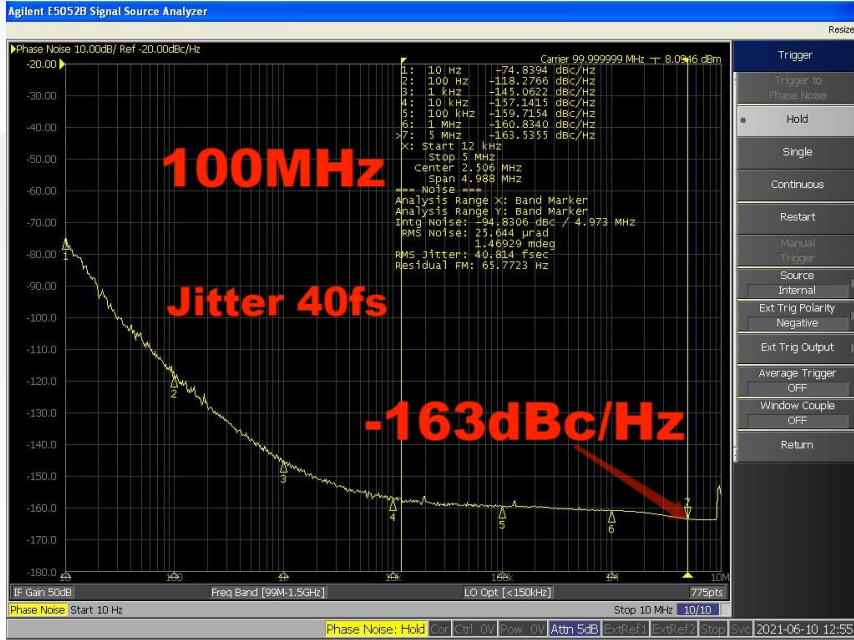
Agilent E5052B Signal Source Analyzer

Resize

Phase Noise 10.00dB/ Ref -20.00dBc/Hz

Carrier 99.99999 MHz — 8.0946 dBm

| | | |
|---|---|---|
| 1: | 10 Hz | -74.8394 dBc/Hz |
| 2: | 100 Hz | -118.2766 dBc/Hz |
| 3: | 1 kHz | -145.0622 dBc/Hz |
| 4: | 10 kHz | -157.1415 dBc/Hz |
| 5: | 100 kHz | -159.7154 dBc/Hz |
| 6: | 1 MHz | -160.8340 dBc/Hz |
| >7: | 5 MHz | -163.5355 dBc/Hz |

X: Start 12 kHz
Stop 5 MHz
Center 2.506 MHz
Span 4.988 MHz
=== Noise ===
Analysis Range X: Band Marker
Analysis Range Y: Band Marker
Intg Noise: -94.8306 dBc / 4.973 MHz
RMS Noise: 25.644 µrad
1.46929 mdeg
RMS Jitter: 40.814 fsec
Residual FM: 65.7723 Hz

100MHz

Jitter 40fs

-163dBc/Hz

-20.00
-30.00
-40.00
-50.00
-60.00
-70.00
-80.00
-90.00
-100.0
-110.0
-120.0
-130.0
-140.0
-150.0
-160.0
-170.0
-180.0

1
2
3
4
5
6
7

10
100
1k
10k
100k
1M
10M

IF Gain 50dB | Freq Band [99M-1.5GHz] | LO Opt [<150kHz] | 775pts

Phase Noise Start 10 Hz | Stop 10 MHz | 10/10

Trigger
Trigger to Phase Noise
Hold
Single
Continuous
Restart
Manual Trigger
Source
Internal
Ext Trig Polarity
Negative
Ext Trig Output
Average Trigger
OFF
Window Couple
OFF
Return

Phase Noise: Hold | Cor | Ctrl 0V | Pow 0V | Attn 5dB | ExtRef1 | ExtRef2 | Stop | Svc | 2021-06-10 12:55